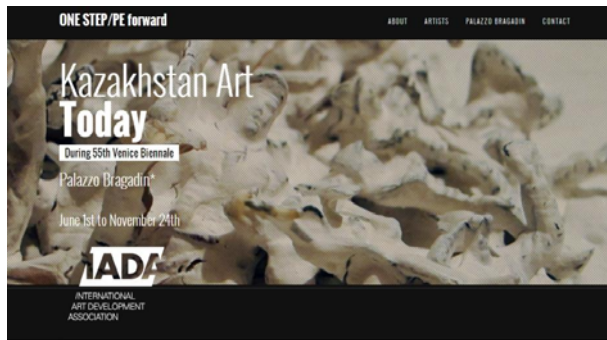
ONE STEP/PE forward

ABOUT ARTISTS PALAZZO BRAGADIN CONTACT

Kazakhstan Art
Today

During 55th Venice Biennale

Palazzo Bragadin*

June 1st to November 24th

IADA

INTERNATIONAL
ART DEVELOPMENT
ASSOCIATION